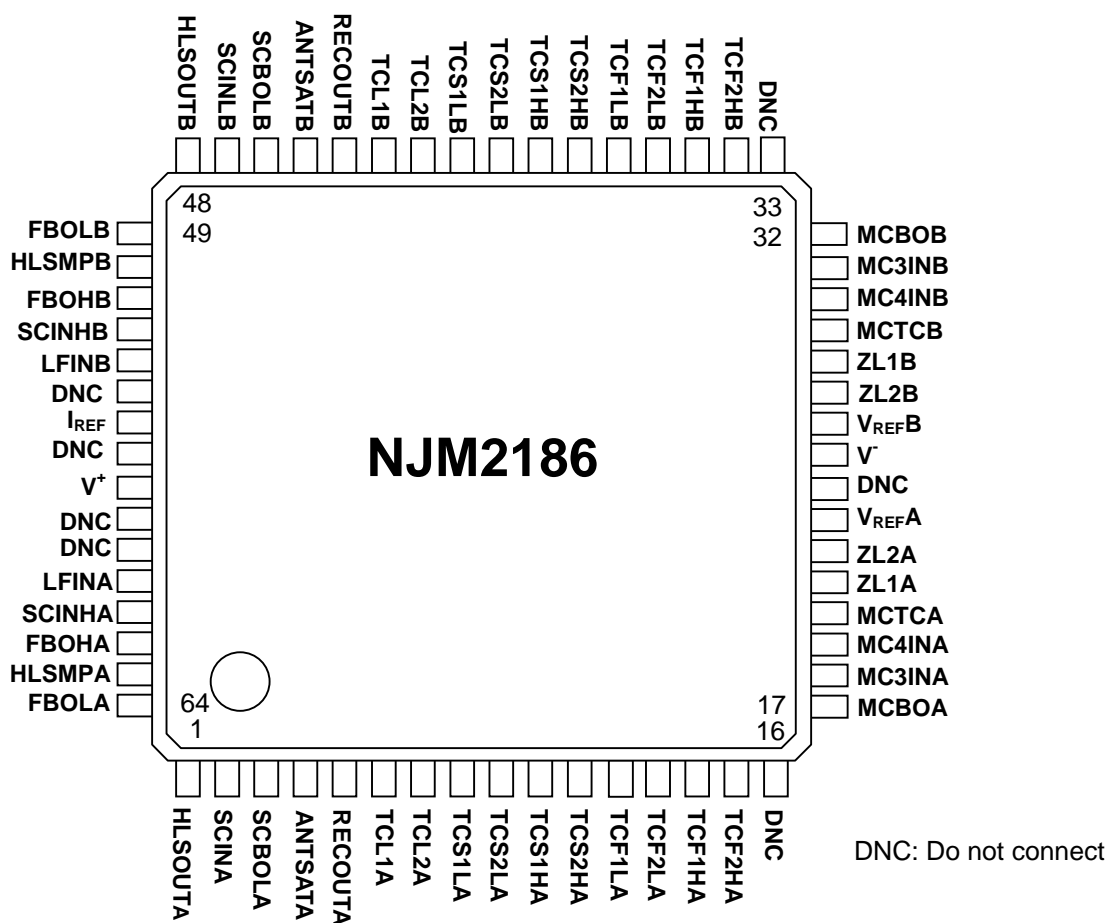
HLSOUTB SCINLB SCBOLB ANTSATB RECOUTB TCL1B TCL2B TCS1LB TCS2LB TCS1HB TCS2HB TCF1LB TCF2LB TCF1HB TCF2HB DNC

48
49

33
32

FBOLB
HLSMPB
FBOHB
SCINHB
LFINB
DNC
$I_{REF}$
DNC
$V^+$
DNC
DNC
LFINA
SCINHA
FBOHA
HLSMPA
FBOLA

NJM2186

MCBOB
MC3INB
MC4INB
MCTCB
ZL1B
ZL2B
$V_{REF}$B
$V^-$
DNC
$V_{REF}$A
ZL2A
ZL1A
MCTCA
MC4INA
MC3INA
MCBOA

64
1

17
16

HLSOUTA SCINA SCBOLA ANTSATA RECOUTA TCL1A TCL2A TCS1LA TCS2LA TCS1HA TCS2HA TCF1LA TCF2LA TCF1HA TCF2HA DNC

DNC: Do not connect